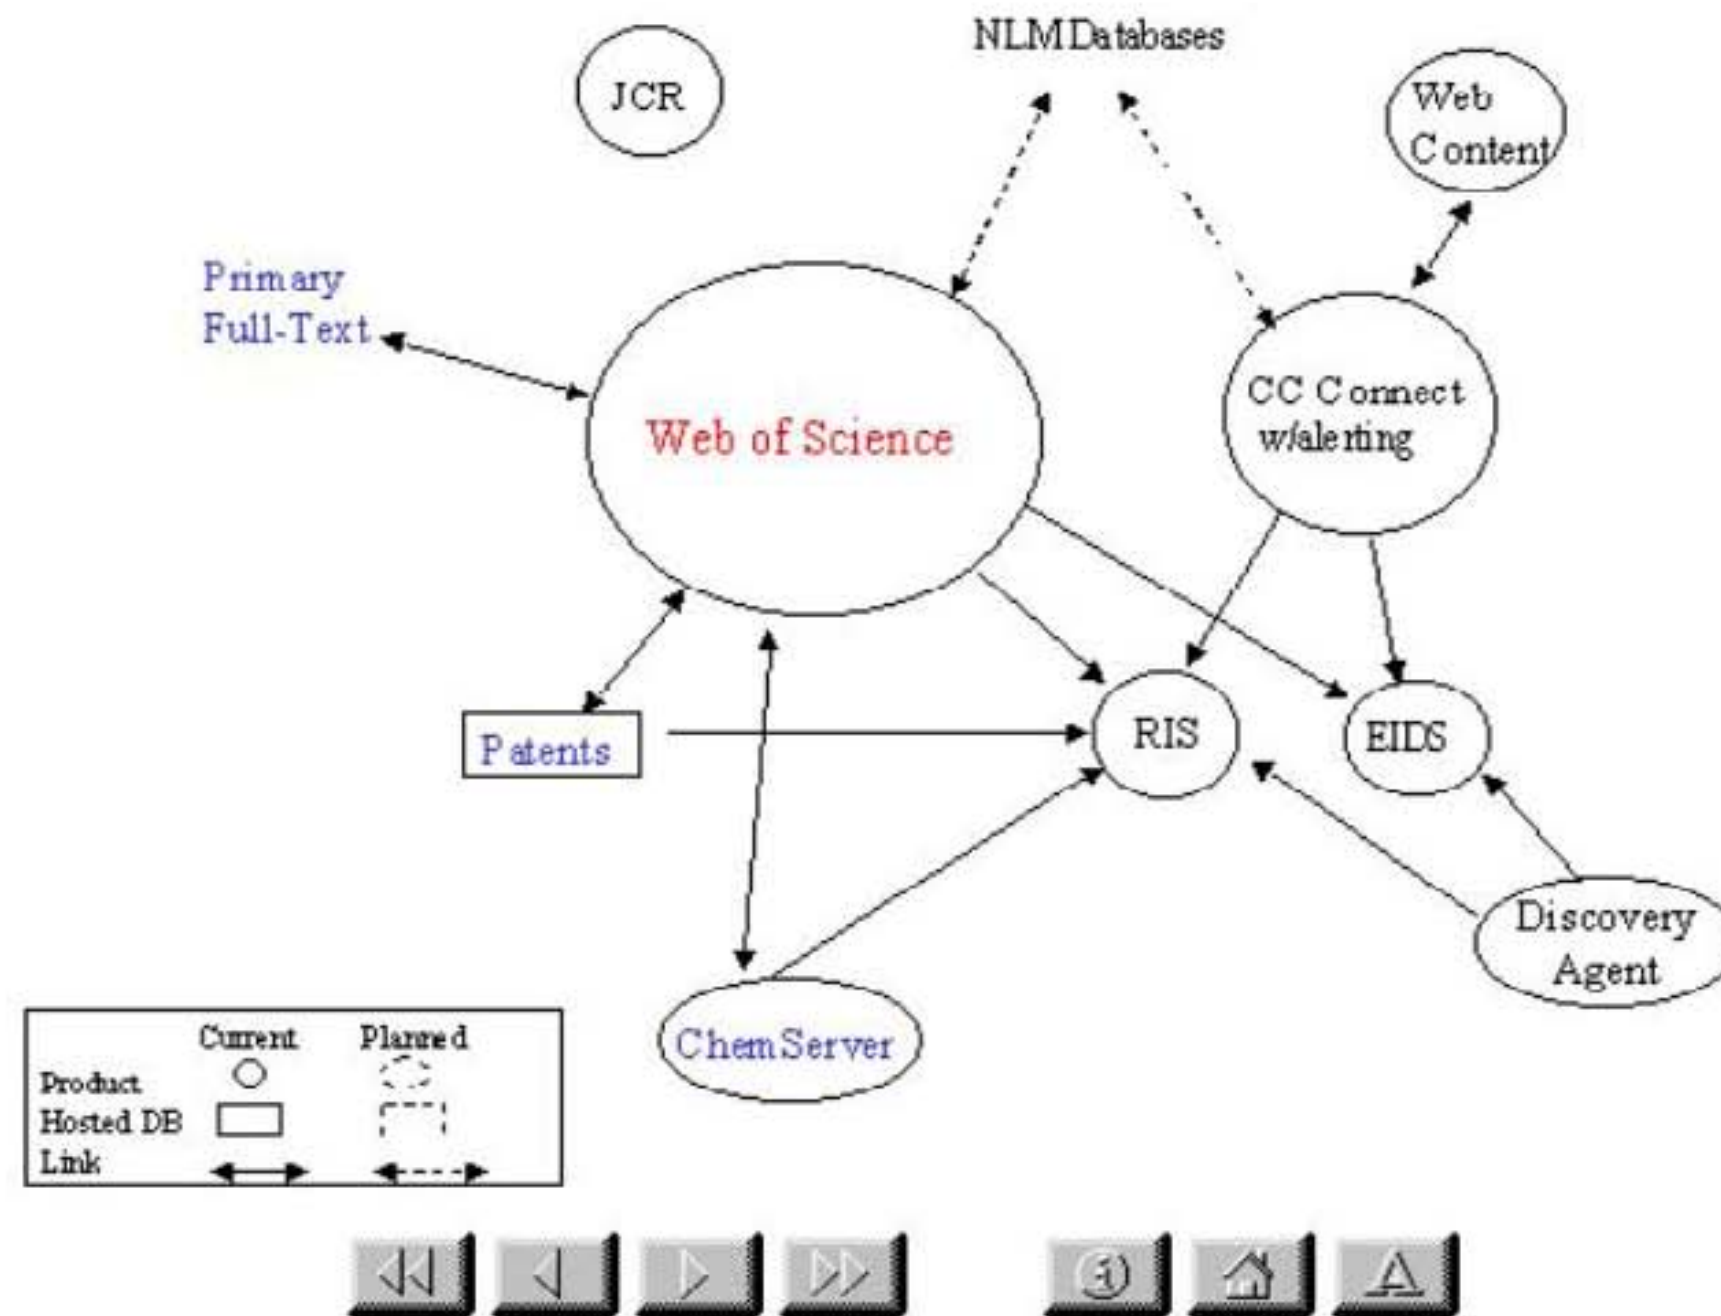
NLMDatabases

JCR

Web Content

Primary Full-Text

Web of Science

CC Connect w/alerting

Patents

RIS

EIDS

Discovery Agent

ChemServer

| | Current | Planned |
|---|---|---|
| Product | | |
| Hosted DB | | |
| Link | | |